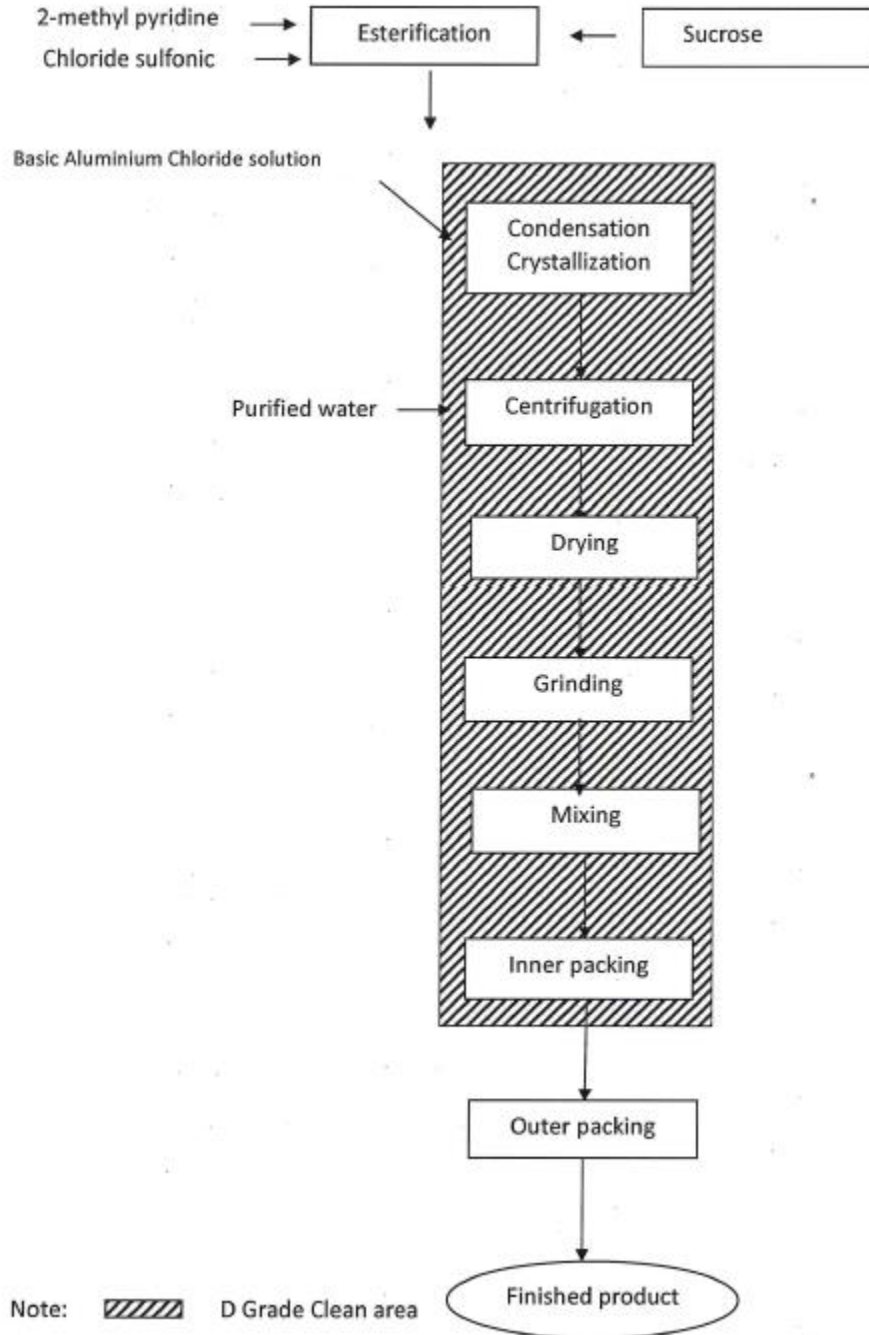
2-methyl pyridine
Chloride sulfonic

Esterification

Sucrose

Basic Aluminium Chloride solution

Condensation Crystallization

Purified water

Centrifugation

Drying

Grinding

Mixing

Inner packing

Outer packing

Finished product

Note: D Grade Clean area